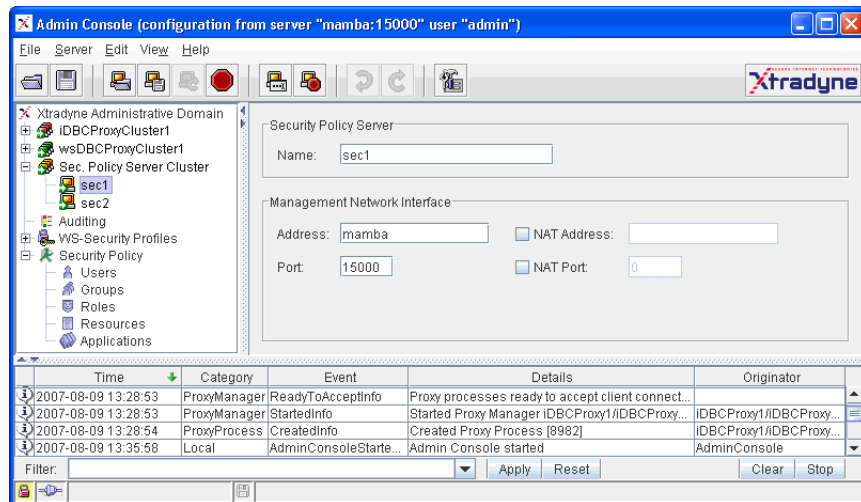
Admin Console (configuration from server "mamba:15000" user "admin")

File Server Edit View Help

Xtradyne

Xtradyne Administrative Domain
iDBCProxyCluster1
wsDBCProxyCluster1
Sec. Policy Server Cluster
sec1
sec2
Auditing
WS-Security Profiles
Security Policy
Users
Groups
Roles
Resources
Applications

Security Policy Server
Name: sec1

Management Network Interface
Address: mamba
NAT Address:
Port: 15000
NAT Port: 0

| Time | Category | Event | Details | Originator |
|---|---|---|---|---|
| 2007-08-09 13:28:53 | ProxyManager | ReadyToAcceptInfo | Proxy processes ready to accept client connect... | |
| 2007-08-09 13:28:53 | ProxyManager | StartedInfo | Started Proxy Manager iDBCProxy1/iDBCProxy... | iDBCProxy1/iDBCProxy... |
| 2007-08-09 13:28:54 | ProxyProcess | CreatedInfo | Created Proxy Process [8982] | iDBCProxy1/iDBCProxy... |
| 2007-08-09 13:35:58 | Local | AdminConsoleStarte... | Admin Console started | AdminConsole |

Filter: Apply Reset Clear Stop